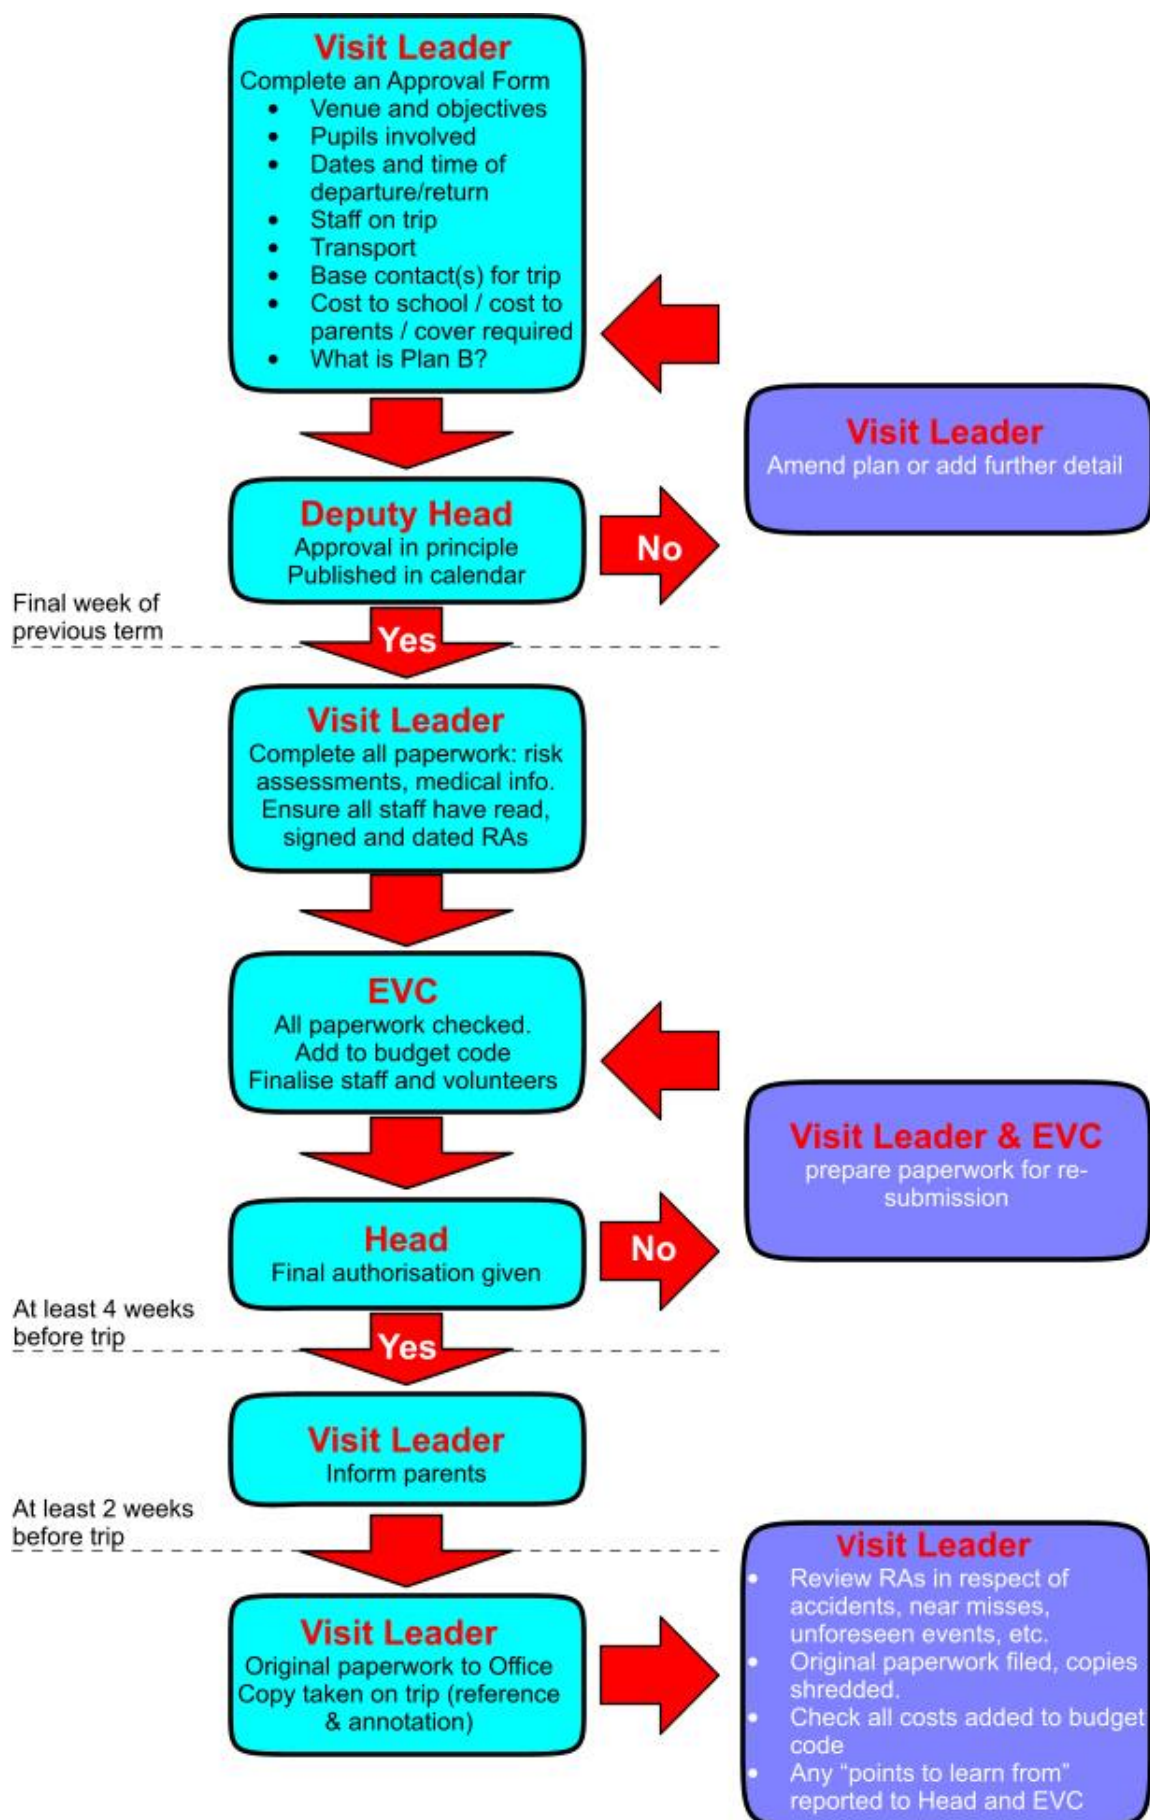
Visit Leader
Complete an Approval Form
- Venue and objectives
- Pupils involved
- Dates and time of departure/return
- Staff on trip
- Transport
- Base contact(s) for trip
- Cost to school / cost to parents / cover required
- What is Plan B?

Visit Leader
Amend plan or add further detail

Deputy Head
Approval in principle
Published in calendar

No

Final week of previous term

Yes

Visit Leader
Complete all paperwork: risk assessments, medical info.
Ensure all staff have read, signed and dated RAs

EVC
All paperwork checked.
Add to budget code
Finalise staff and volunteers

Visit Leader & EVC
prepare paperwork for resubmission

Head
Final authorisation given

No

At least 4 weeks before trip

Yes

Visit Leader
Inform parents

At least 2 weeks before trip

Visit Leader
Original paperwork to Office
Copy taken on trip (reference & annotation)

Visit Leader
- Review RAs in respect of accidents, near misses, unforeseen events, etc.
- Original paperwork filed, copies shredded.
- Check all costs added to budget code
- Any “points to learn from” reported to Head and EVC